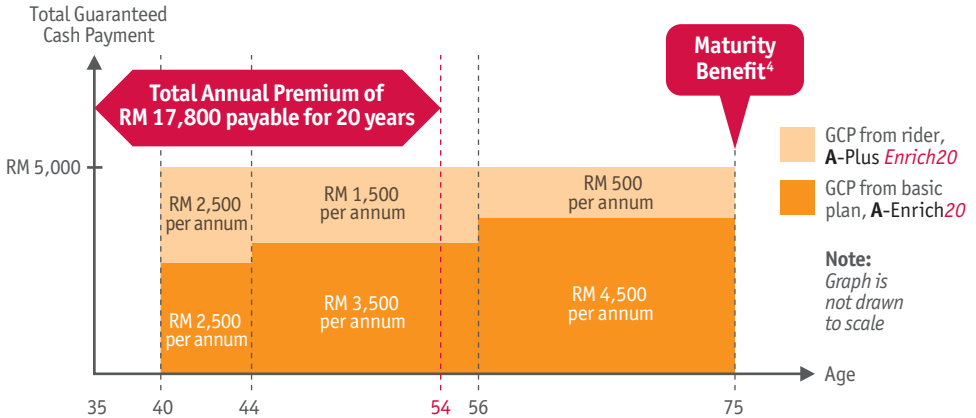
Total Guaranteed Cash Payment

Total Annual Premium of RM 17,800 payable for 20 years

Maturity Benefit$^4$

RM 5,000

RM 2,500 per annum

RM 1,500 per annum

RM 500 per annum

RM 2,500 per annum

RM 3,500 per annum

RM 4,500 per annum

GCP from rider, **A**-Plus *Enrich20*

GCP from basic plan, **A**-Enrich*20*

**Note:** *Graph is not drawn to scale*

Age

35 40 44 54 56 75